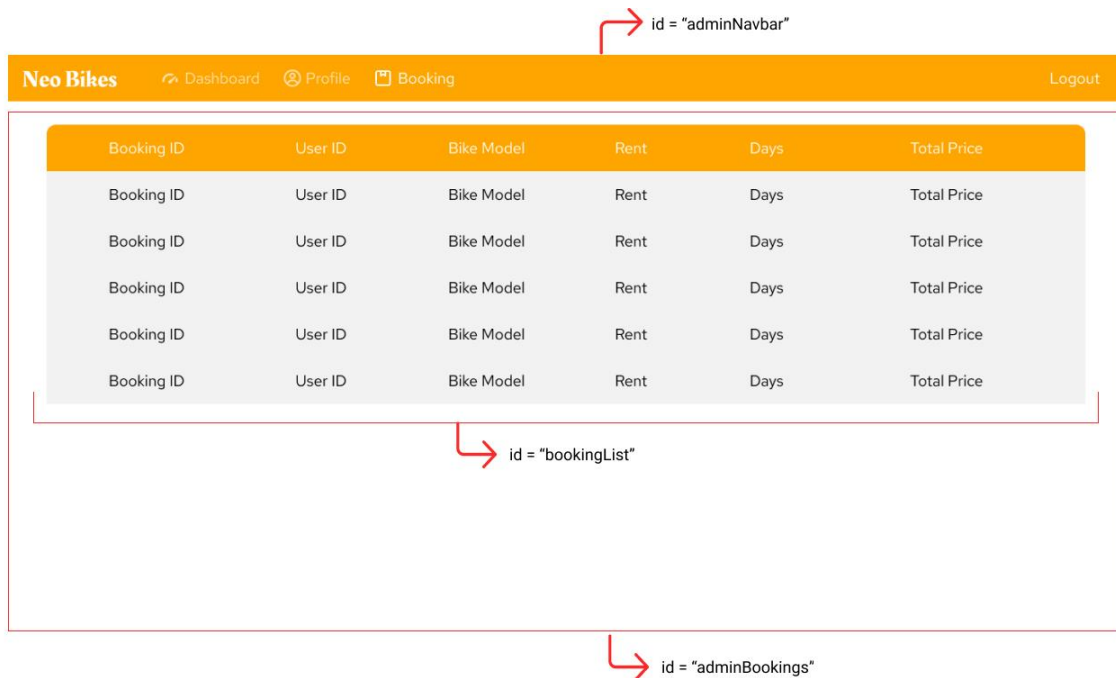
id = “adminNavbar”

Neo Bikes Dashboard Profile Booking Logout

| Booking ID | User ID | Bike Model | Rent | Days | Total Price |
|---|---|---|---|---|---|
| Booking ID | User ID | Bike Model | Rent | Days | Total Price |
| Booking ID | User ID | Bike Model | Rent | Days | Total Price |
| Booking ID | User ID | Bike Model | Rent | Days | Total Price |
| Booking ID | User ID | Bike Model | Rent | Days | Total Price |
| Booking ID | User ID | Bike Model | Rent | Days | Total Price |

id = “bookingList”

id = “adminBookings”